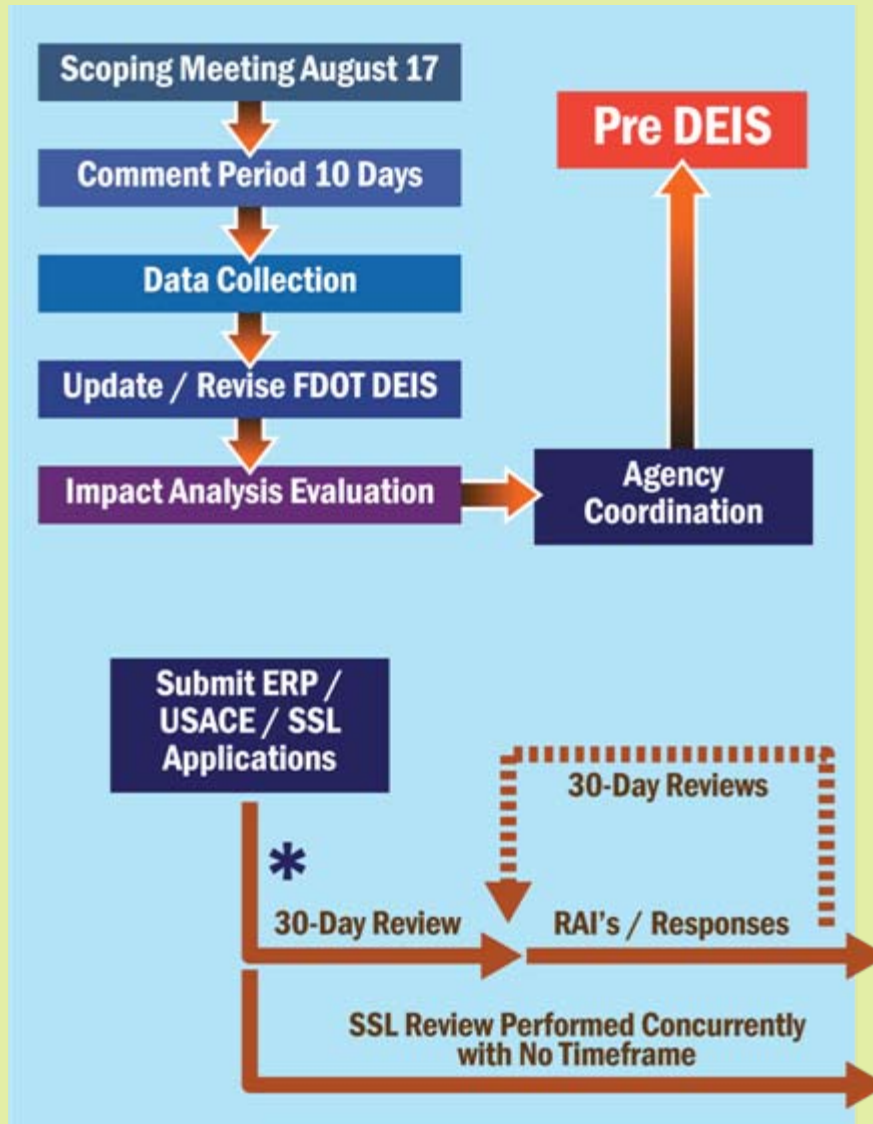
Scoping Meeting August 17

Comment Period 10 Days

Data Collection

Update / Revise FDOT DEIS

Impact Analysis Evaluation

Agency Coordination

Pre DEIS

Submit ERP / USACE / SSL Applications

*

30-Day Reviews

30-Day Review

RAI's / Responses

SSL Review Performed Concurrently with No Timeframe